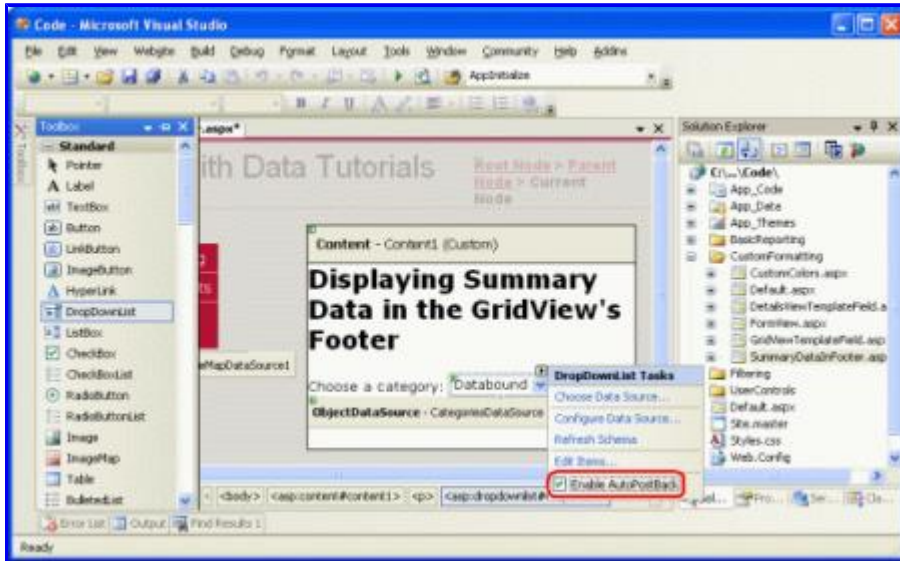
Code - Microsoft Visual Studio

File Edit View Website Build Debug Format Layout Tools Window Community Help Addins

AppInitialize

Toolbox

Standard

Pointer

Label

TextBox

Button

LinkButton

ImageButton

HyperLink

DropDownList

ListBox

CheckBox

CheckBoxList

RadioButton

RadioButtonList

Image

ImageMap

Table

BulletedList

.aspx*

ith Data Tutorials

Root Node > Parent Node > Current Node

Content - Content1 (Custom)

Displaying Summary Data in the GridView's Footer

teMapDataSource1

Choose a category: Databound

ObjectDataSource - CategoriesDataSource

DropDownList Tasks

Choose Data Source...

Configure Data Source...

Refresh Schema

Edit Items...

Enable AutoPostBack

<body> <asp:content#content1> <p> <asp:dropdownlist#

Solution Explorer

C:\...\Code\

App_Code

App_Data

App_Themes

BasicReporting

CustomFormatting

CustomColors.aspx

Default.aspx

DetailsViewTemplateField.a

FormView.aspx

GridViewTemplateField.asp

SummaryDataInFooter.asp

Filtering

UserControls

Default.aspx

Site.master

Styles.css

Web.Config

Error List Output Find Results 1

Ready